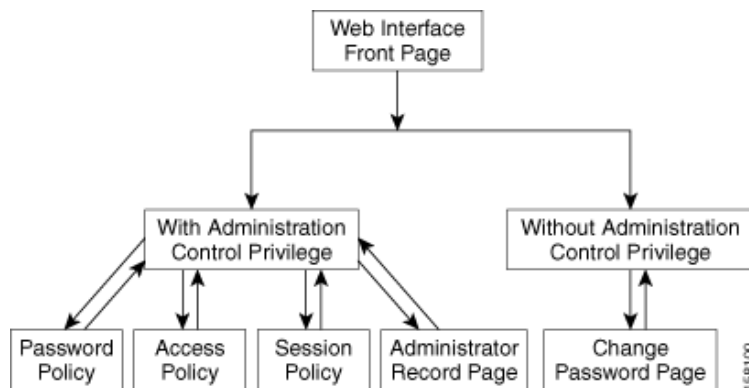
Web Interface Front Page

With Administration Control Privilege

Without Administration Control Privilege

Password Policy

Access Policy

Session Policy

Administrator Record Page

Change Password Page

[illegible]